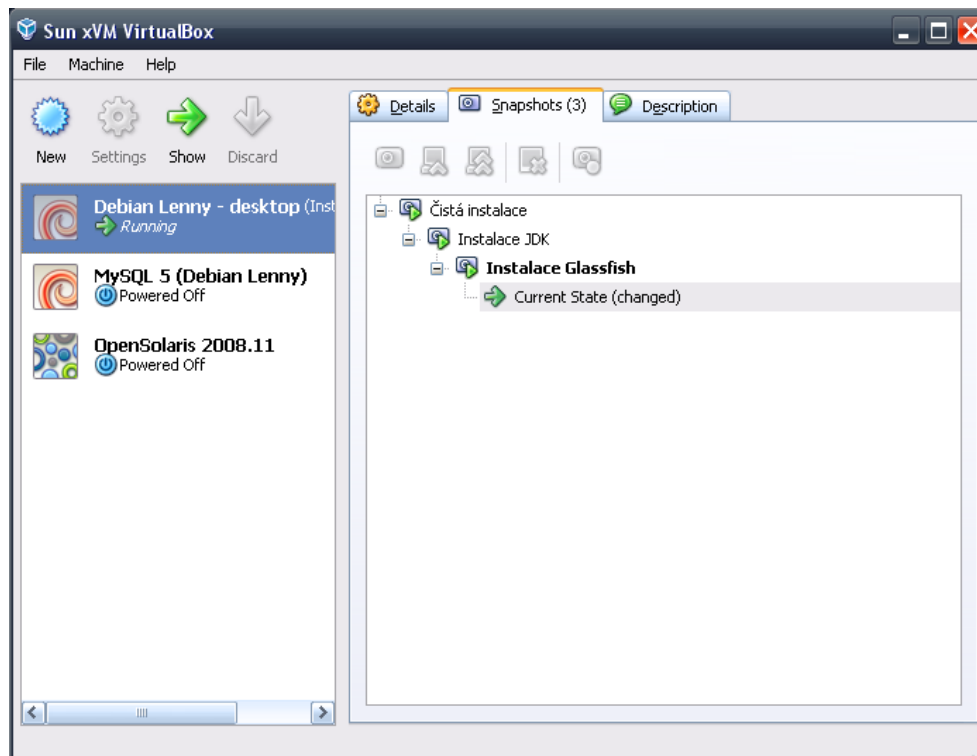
Sun xVM VirtualBox

File Machine Help

New Settings Show Discard

Debian Lenny - desktop (Inst
Running

MySQL 5 (Debian Lenny)
Powered Off

OpenSolaris 2008.11
Powered Off

Details Snapshots (3) Description

Čistá instalace
Instalace JDK
Instalace Glassfish
Current State (changed)